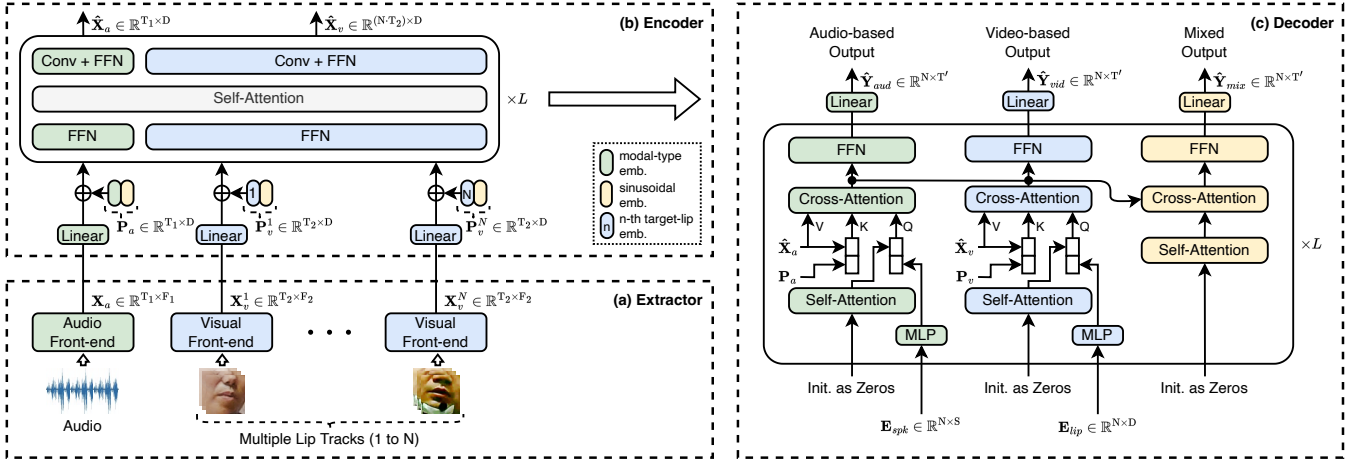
$\hat{\mathbf{X}}_a \in \mathbb{R}^{T_1 \times D}$

$\hat{\mathbf{X}}_v \in \mathbb{R}^{(N \cdot T_2) \times D}$

(b) Encoder

Conv + FFN

Conv + FFN

Self-Attention

$\times L$

FFN

FFN

modal-type emb.

sinusoidal emb.

n-th target-lip emb.

1

N

n

$\mathbf{P}_a \in \mathbb{R}^{T_1 \times D}$

$\mathbf{P}_v^1 \in \mathbb{R}^{T_2 \times D}$

$\mathbf{P}_v^N \in \mathbb{R}^{T_2 \times D}$

Linear

Linear

Linear

$\mathbf{X}_a \in \mathbb{R}^{T_1 \times F_1}$

$\mathbf{X}_v^1 \in \mathbb{R}^{T_2 \times F_2}$

$\mathbf{X}_v^N \in \mathbb{R}^{T_2 \times F_2}$

(a) Extractor

Audio Front-end

Visual Front-end

Visual Front-end

Audio

Multiple Lip Tracks (1 to N)

(c) Decoder

Audio-based Output

Video-based Output

Mixed Output

$\hat{\mathbf{Y}}_{aud} \in \mathbb{R}^{N \times T'}$

$\hat{\mathbf{Y}}_{vid} \in \mathbb{R}^{N \times T'}$

$\hat{\mathbf{Y}}_{mix} \in \mathbb{R}^{N \times T'}$

Linear

Linear

Linear

FFN

FFN

FFN

Cross-Attention

Cross-Attention

Cross-Attention

V K Q

V K Q

$\hat{\mathbf{X}}_a$

$\hat{\mathbf{X}}_v$

$\mathbf{P}_a$

$\mathbf{P}_v$

Self-Attention

Self-Attention

Self-Attention

$\times L$

MLP

MLP

Init. as Zeros

Init. as Zeros

Init. as Zeros

$\mathbf{E}_{spk} \in \mathbb{R}^{N \times S}$

$\mathbf{E}_{lip} \in \mathbb{R}^{N \times D}$